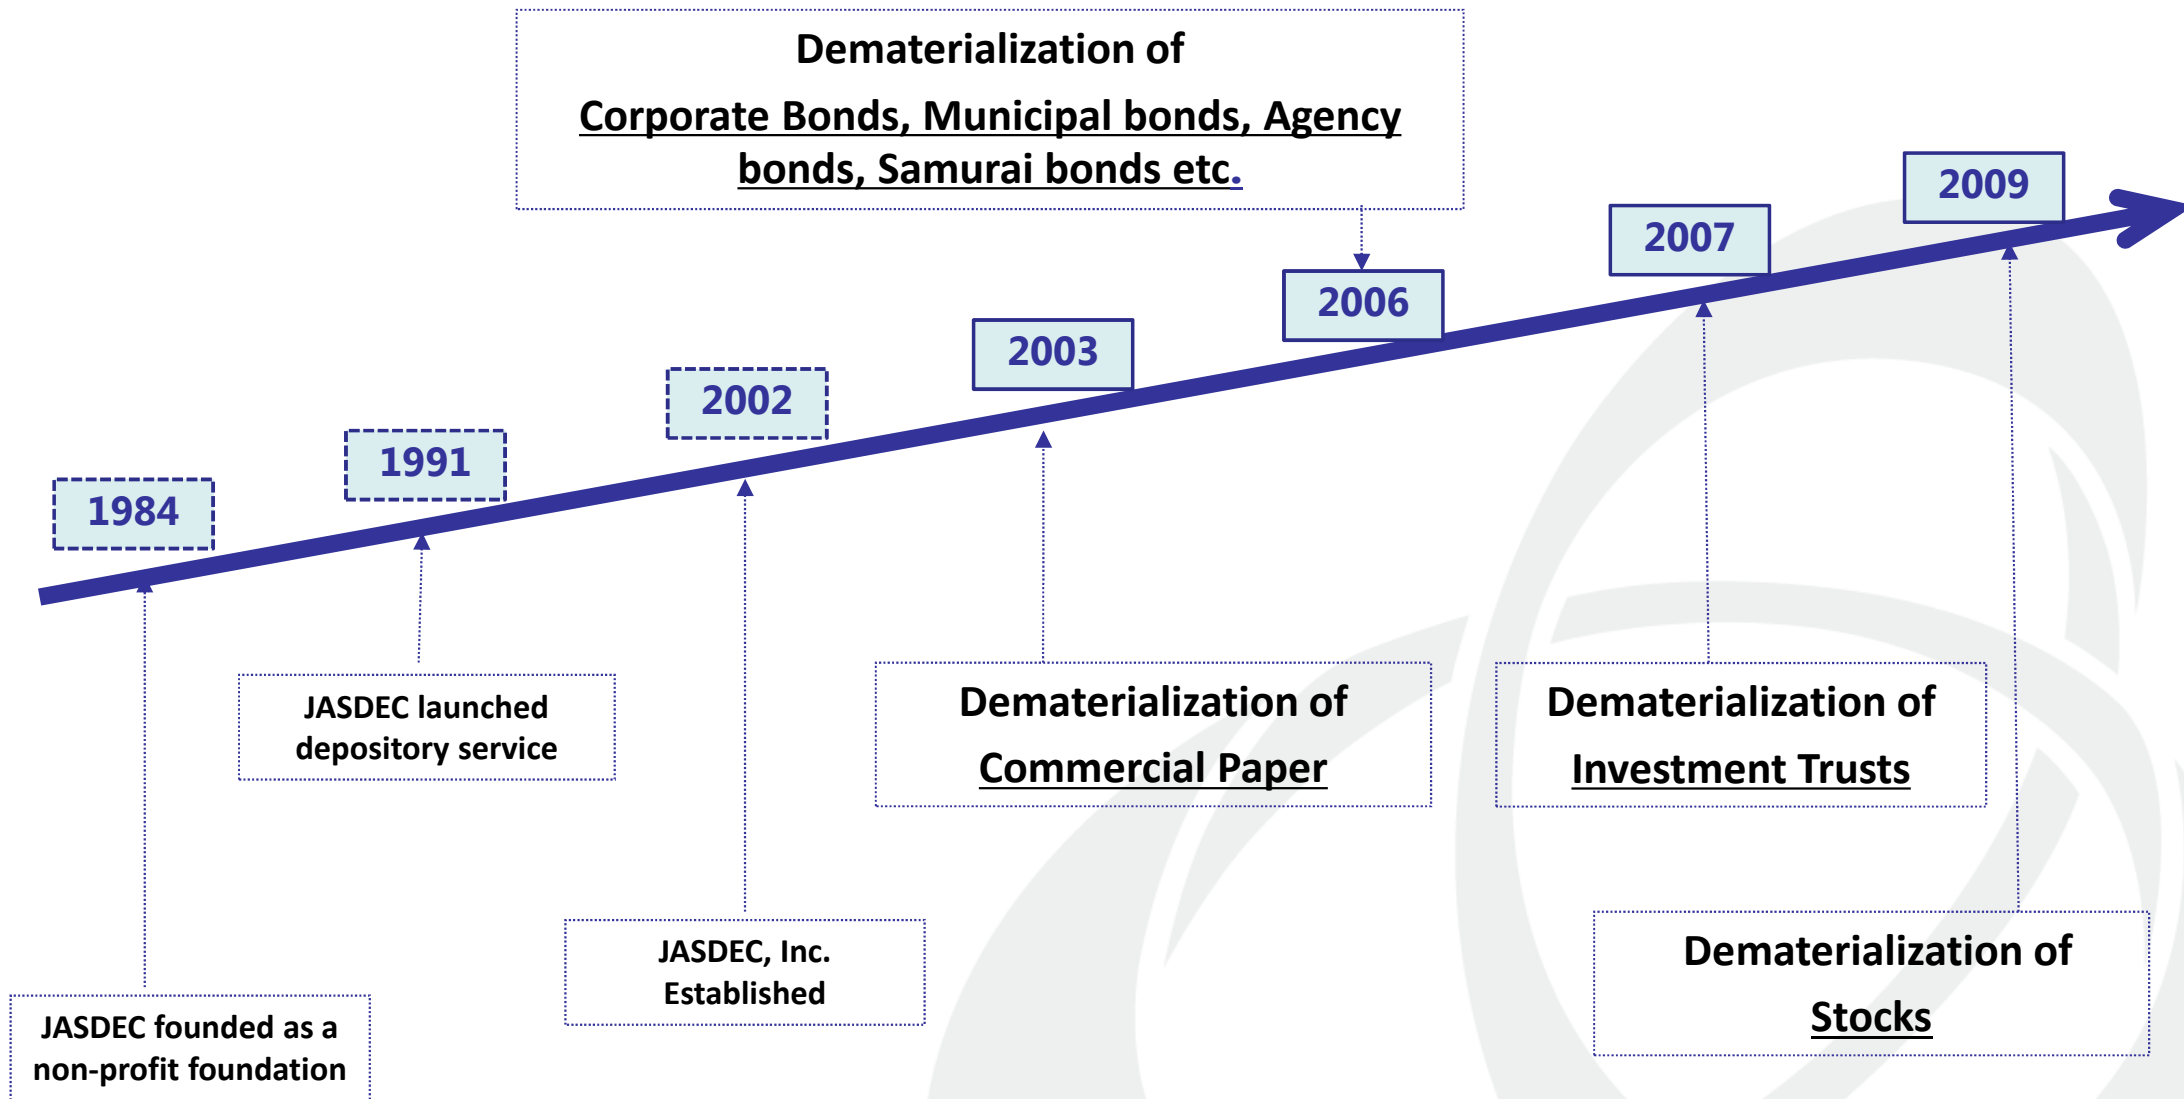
Dematerialization of

Corporate Bonds, Municipal bonds, Agency bonds, Samurai bonds etc.

2009

2007

2006

2003

2002

1991

1984

JASDEC launched depository service

Dematerialization of

Commercial Paper

Dematerialization of

Investment Trusts

JASDEC, Inc. Established

Dematerialization of

Stocks

JASDEC founded as a non-profit foundation